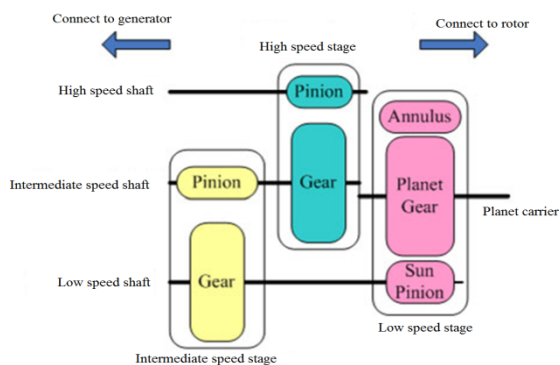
Connect to generator

Connect to rotor

High speed stage

High speed shaft

Pinion

Annulus

Gear

Intermediate speed shaft

Pinion

Gear

Planet Gear

Planet carrier

Low speed shaft

Gear

Sun Pinion

Low speed stage

Intermediate speed stage